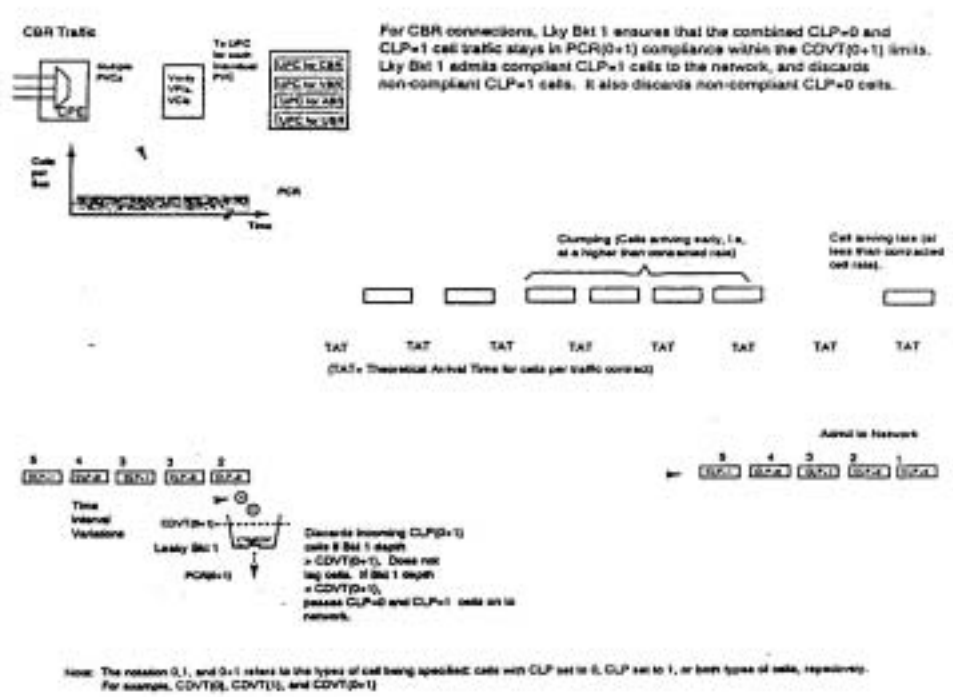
CBR Traffic

Multiple PVCs

CPE

Verify VPIs, VCIs

To UPC for each individual PVC

UPC for CBR
UPC for VBR
UPC for ABR
UPC for UBR

For CBR connections, Lky Bkt 1 ensures that the combined CLP=0 and CLP=1 cell traffic stays in PCR(0+1) compliance within the CDVT(0+1) limits. Lky Bkt 1 admits compliant CLP=1 cells to the network, and discards non-compliant CLP=1 cells. It also discards non-compliant CLP=0 cells.

Cells per Sec

PCR

Time

Clumping (Cells arriving early, i.e., at a higher than contracted rate)

Cell arriving late (at less than contracted cell rate).

TAT TAT TAT TAT TAT TAT TAT TAT

(TAT= Theoretical Arrival Time for cells per traffic contract)

5 4 3 3 2
CLP=1 CLP=0 CLP=1 CLP=0 CLP=0

Time Interval Variations

CDVT(0+1)

Leaky Bkt 1

PCR(0+1)

Discards incoming CLP(0+1) cells if Bkt 1 depth > CDVT(0+1). Does not tag cells. If Bkt 1 depth = CDVT(0+1), passes CLP=0 and CLP=1 cells on to network.

Admit to Network

5 4 3 2 1
CLP=1 CLP=0 CLP=1 CLP=0 CLP=0

Note: The notation 0,1, and 0+1 refers to the types of cell being specified: cells with CLP set to 0, CLP set to 1, or both types of cells, respectively. For example, CDVT(0), CDVT(1), and CDVT(0+1)